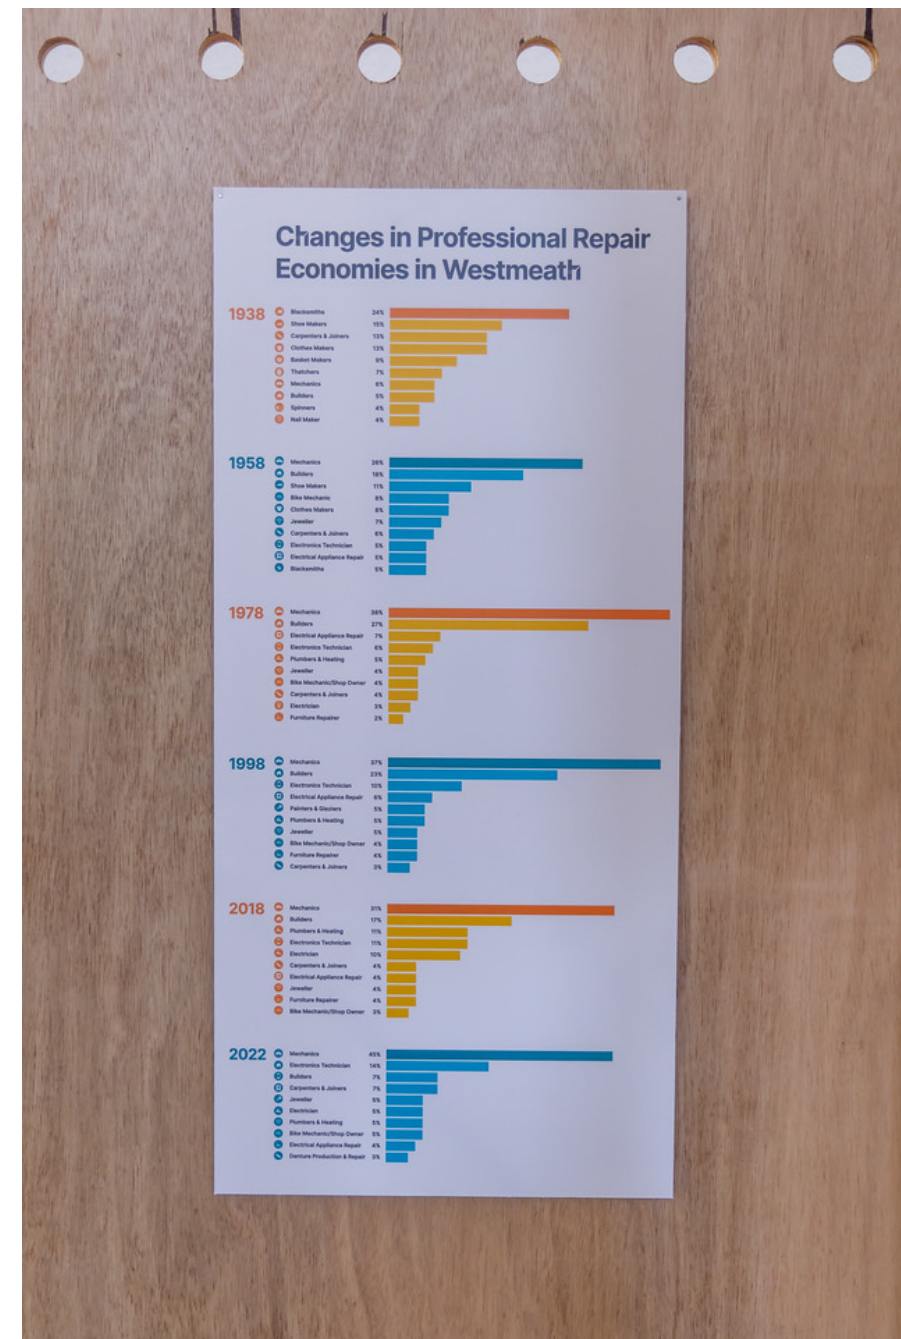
Changes in Professional Repair Economies in Westmeath

1938
| | |
|---|---|
| Blacksmiths | 24% |
| Shoe Makers | 15% |
| Carpenters & Joiners | 13% |
| Clothes Makers | 13% |
| Basket Makers | 9% |
| Thatchers | 7% |
| Mechanics | 6% |
| Builders | 6% |
| Spinners | 4% |
| Nail Maker | 4% |

1958
| | |
|---|---|
| Mechanics | 26% |
| Builders | 18% |
| Shoe Makers | 11% |
| Bike Mechanic | 8% |
| Clothes Makers | 8% |
| Jeweller | 7% |
| Carpenters & Joiners | 6% |
| Electronics Technician | 5% |
| Electrical Appliance Repair | 5% |
| Blacksmiths | 5% |

1978
| | |
|---|---|
| Mechanics | 38% |
| Builders | 27% |
| Electrical Appliance Repair | 7% |
| Electronics Technician | 6% |
| Plumbers & Heating | 5% |
| Jeweller | 4% |
| Bike Mechanic/Shop Owner | 4% |
| Carpenters & Joiners | 4% |
| Electrician | 3% |
| Furniture Repairer | 2% |

1998
| | |
|---|---|
| Mechanics | 37% |
| Builders | 23% |
| Electronics Technician | 10% |
| Electrical Appliance Repair | 6% |
| Painters & Glaziers | 5% |
| Plumbers & Heating | 5% |
| Jeweller | 5% |
| Bike Mechanic/Shop Owner | 4% |
| Furniture Repairer | 4% |
| Carpenters & Joiners | 3% |

2018
| | |
|---|---|
| Mechanics | 31% |
| Builders | 17% |
| Plumbers & Heating | 11% |
| Electronics Technician | 11% |
| Electrician | 10% |
| Carpenters & Joiners | 4% |
| Electrical Appliance Repair | 4% |
| Jeweller | 4% |
| Furniture Repairer | 4% |
| Bike Mechanic/Shop Owner | 3% |

2022
| | |
|---|---|
| Mechanics | 45% |
| Electronics Technician | 14% |
| Builders | 7% |
| Carpenters & Joiners | 7% |
| Jeweller | 5% |
| Electrician | 5% |
| Plumbers & Heating | 5% |
| Bike Mechanic/Shop Owner | 5% |
| Electrical Appliance Repair | 4% |
| Denture Production & Repair | 3% |